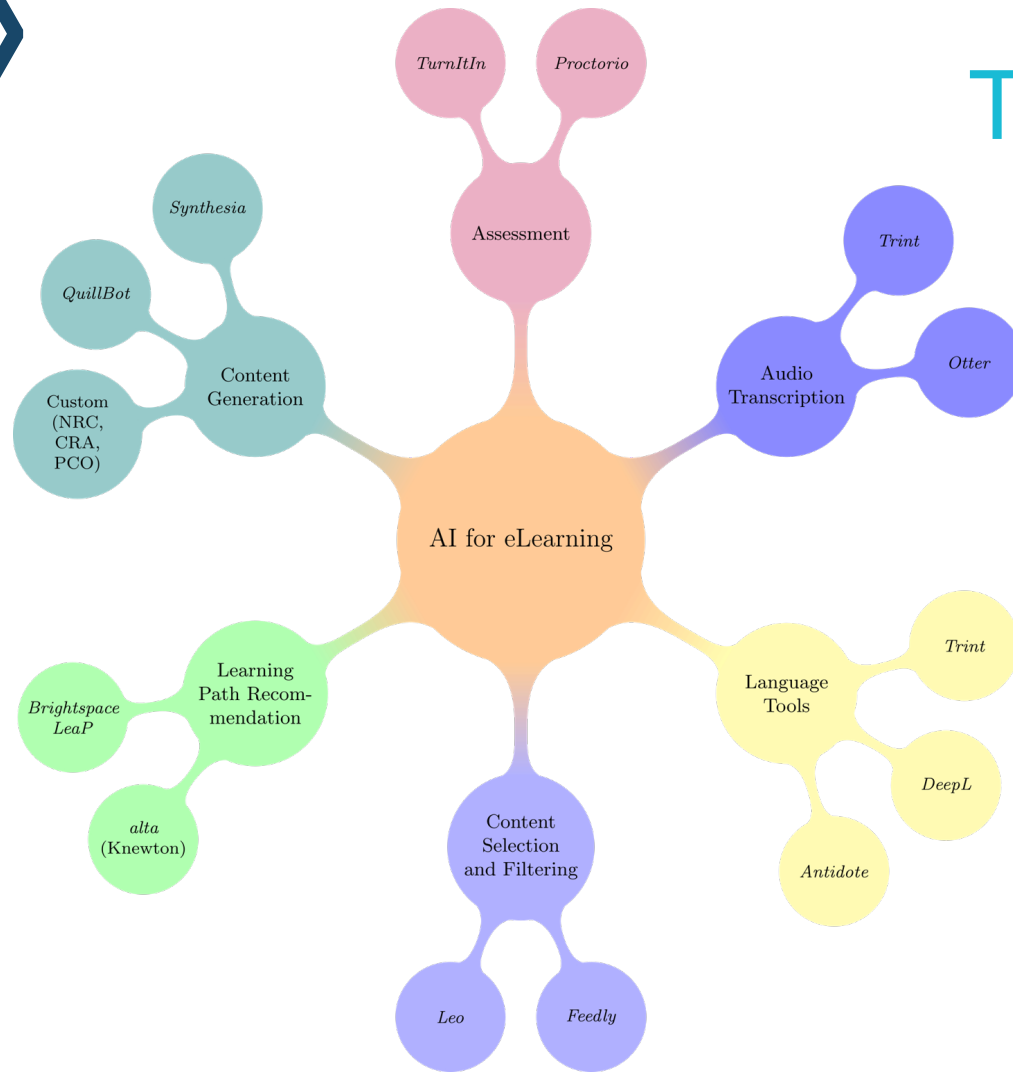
T

TurnItIn

Proctorio

Assessment

Synthesia

QuillBot

Content Generation

Custom (NRC, CRA, PCO)

Trint

Otter

Audio Transcription

AI for eLearning

Learning Path Recommendation

Brightspace LeaP

alta (Knewton)

Language Tools

Trint

DeepL

Antidote

Content Selection and Filtering

Leo

Feedly